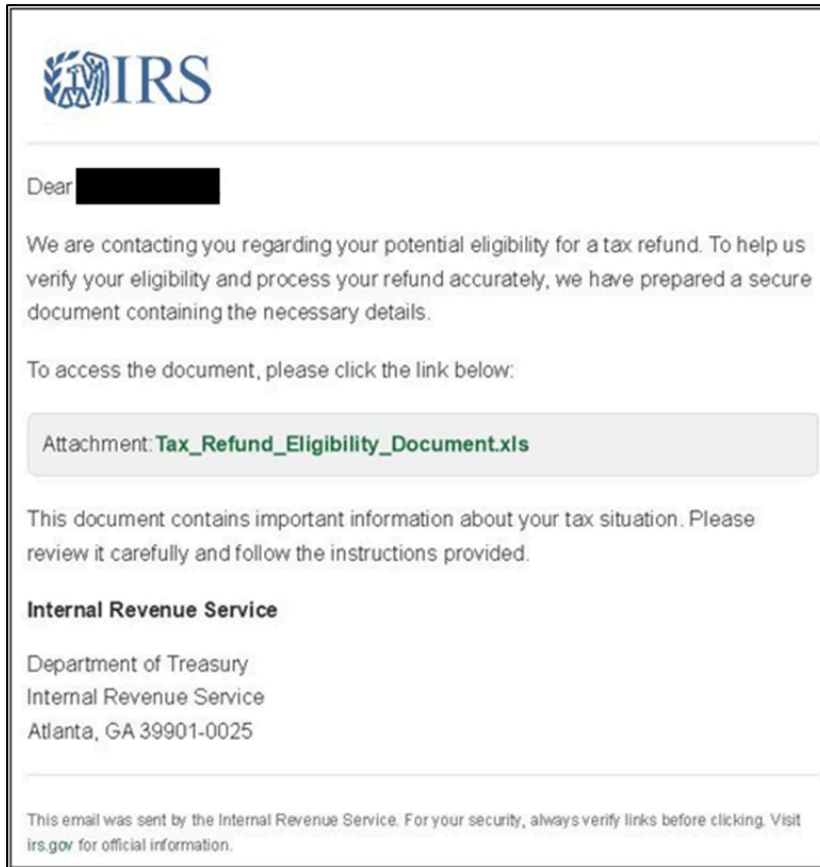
IRS

Dear

We are contacting you regarding your potential eligibility for a tax refund. To help us verify your eligibility and process your refund accurately, we have prepared a secure document containing the necessary details.

To access the document, please click the link below:

Attachment: Tax_Refund_Eligibility_Document.xls

This document contains important information about your tax situation. Please review it carefully and follow the instructions provided.

Internal Revenue Service

Department of Treasury
Internal Revenue Service
Atlanta, GA 39901-0025

This email was sent by the Internal Revenue Service. For your security, always verify links before clicking. Visit irs.gov for official information.